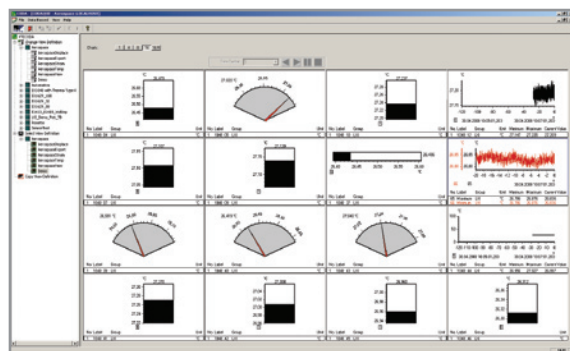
File Data Record View Help

Charts

No Label Group Unit
No Label Group Unit
No Label Group Unit
No Label Group Unit
No Label Group Unit
No Label Group Unit
No Label Group Unit
No Label Group Unit
No Label Group Unit
No Label Group Unit
No Label Group Unit
No Label Group Unit
No Label Group Unit
No Label Group Unit
No Label Group Unit
No Label Group Unit

°C
°C
°C
°C
°C
°C
°C
°C
°C
°C
°C
°C

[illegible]